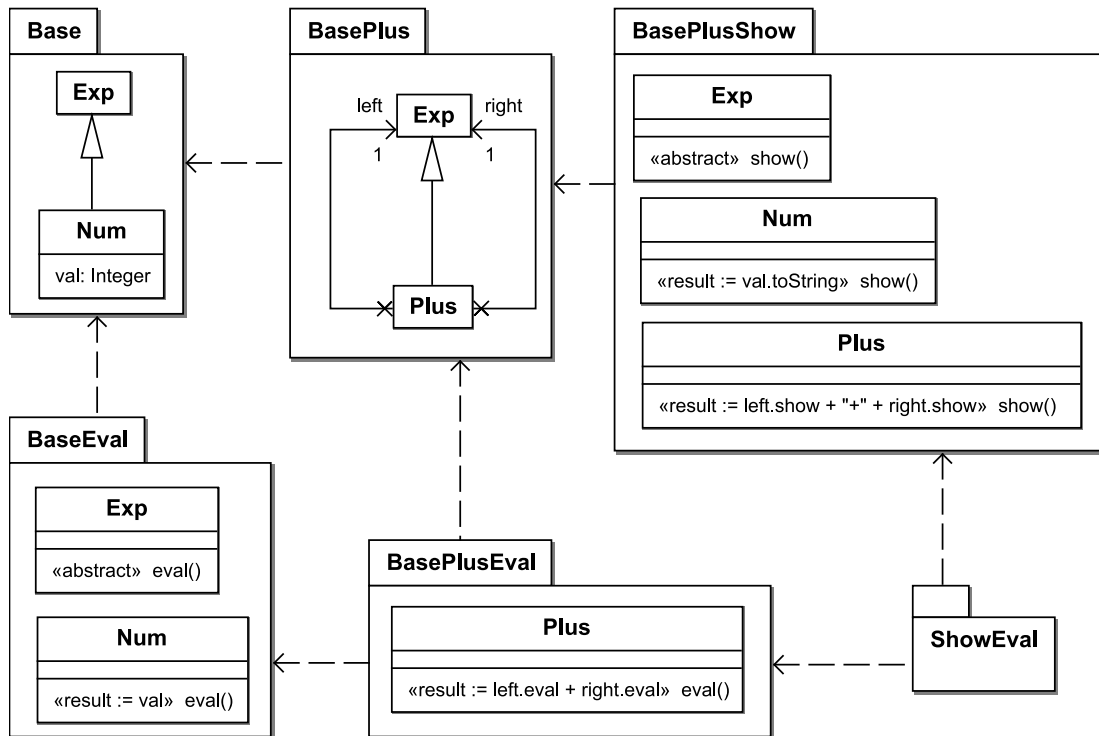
Base

Exp

Num

val: Integer

BasePlus

left

Exp

right

1

1

Plus

BasePlusShow

Exp

«abstract» show()

Num

«result := val.toString» show()

Plus

«result := left.show + "+" + right.show» show()

BaseEval

Exp

«abstract» eval()

Num

«result := val» eval()

BasePlusEval

Plus

«result := left.eval + right.eval» eval()

ShowEval